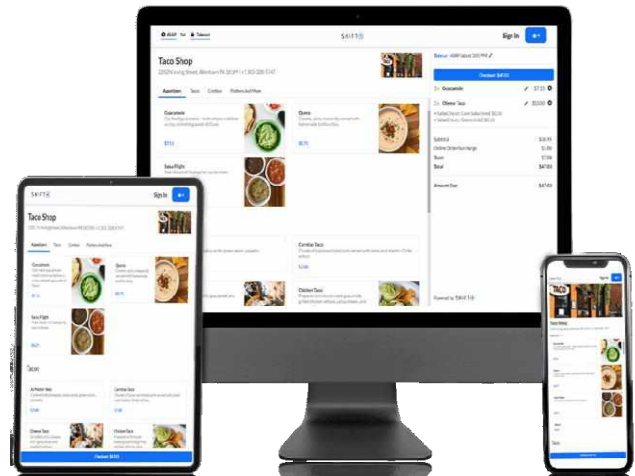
ASAP For Takeout
SHIFT
Sign In

Taco Shop
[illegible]

Appetizers Tacos Combos Platters And More

Guacamole
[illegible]
$7.15

Queso
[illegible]
$6.75

Salsa Flight
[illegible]

Carnitas Tacos
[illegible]

Chicken Tacos
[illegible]

Takeout · ASAP (about 3:00 PM)
Checkout $47.85

Guacamole $7.15
Cheese Taco $33.00

Subtotal $38.95
Online Order Surcharge $1.50
Taxes $7.06
Total $47.85

Amount Due $47.85

Powered by SHIFT

SHIFT
Sign In
Taco Shop
Appetizers Tacos Combos Platters And More
Guacamole
Queso
Salsa Flight
Tacos
Al Pastor Taco
Carnitas Taco
Cheese Taco
Chicken Taco
Checkout $47.85

Sign In
TACO
Taco Shop
Guacamole